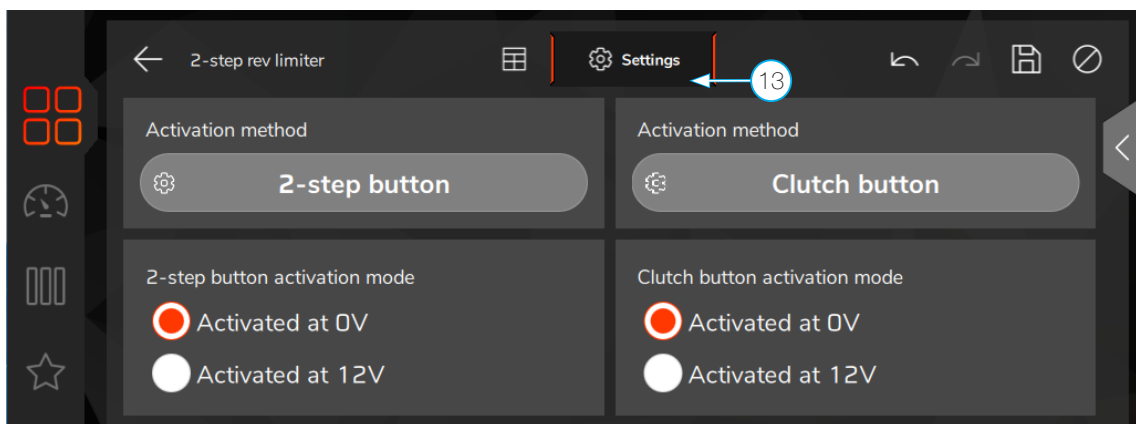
2-step rev limiter

Settings

13

Activation method

2-step button

Activation method

Clutch button

2-step button activation mode

Activated at 0V

Activated at 12V

Clutch button activation mode

Activated at 0V

Activated at 12V